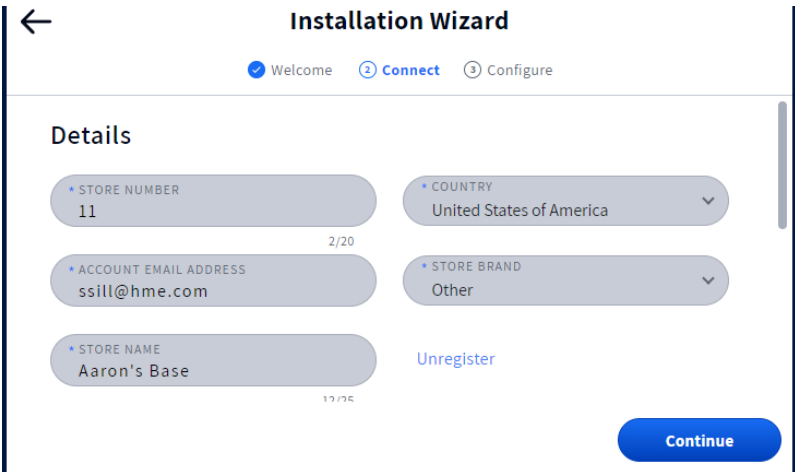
Installation Wizard

Welcome ② Connect ③ Configure

Details

* STORE NUMBER
11
2/20

* COUNTRY
United States of America

* ACCOUNT EMAIL ADDRESS
ssill@hme.com

* STORE BRAND
Other

* STORE NAME
Aaron's Base
12/25

Unregister

Continue